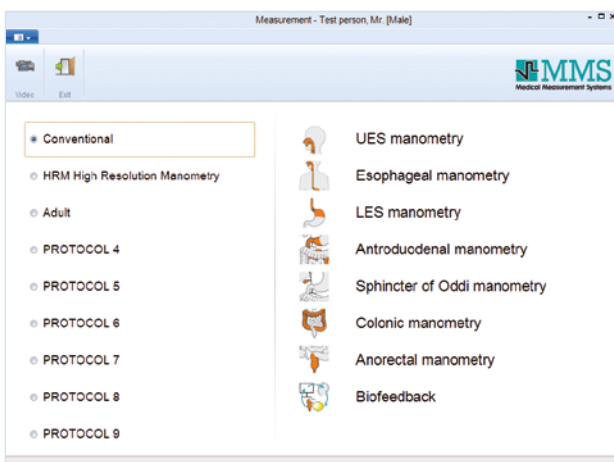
Measurement - Test person, Mr. [Male]

Video

Exit

MMS
Medical Measurement Systems

Conventional

HRM High Resolution Manometry

Adult

PROTOCOL 4

PROTOCOL 5

PROTOCOL 6

PROTOCOL 7

PROTOCOL 8

PROTOCOL 9

UES manometry

Esophageal manometry

LES manometry

Antroduodenal manometry

Sphincter of Oddi manometry

Colonic manometry

Anorectal manometry

Biofeedback